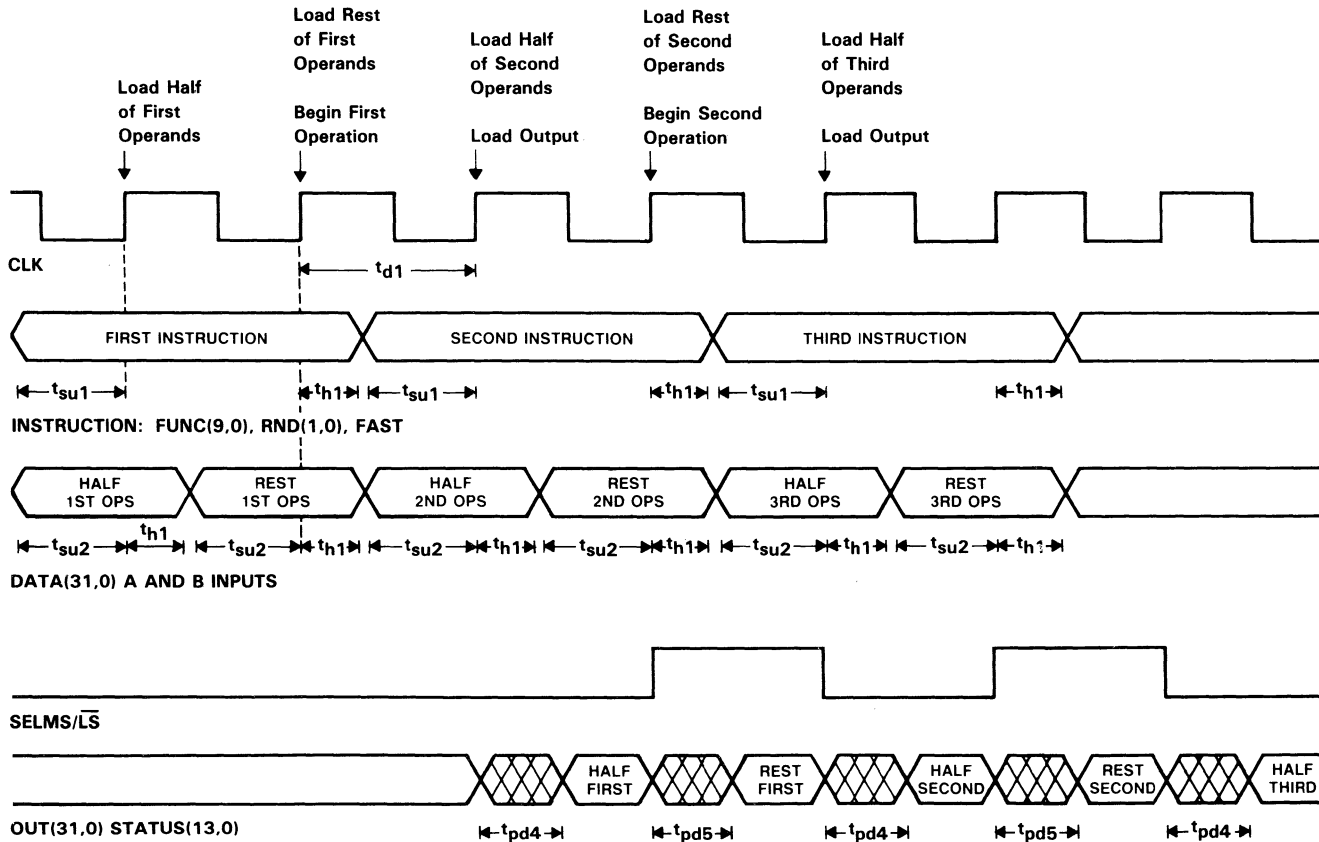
Load Half of First Operands

Load Rest of First Operands

Begin First Operation

Load Half of Second Operands

Load Output

Load Rest of Second Operands

Begin Second Operation

Load Half of Third Operands

Load Output

CLK

$t_{d1}$

FIRST INSTRUCTION

SECOND INSTRUCTION

THIRD INSTRUCTION

$t_{su1}$ $t_{h1}$ $t_{su1}$ $t_{h1}$ $t_{su1}$ $t_{h1}$

INSTRUCTION: FUNC(9,0), RND(1,0), FAST

HALF 1ST OPS

REST 1ST OPS

HALF 2ND OPS

REST 2ND OPS

HALF 3RD OPS

REST 3RD OPS

$t_{su2}$ $t_{h1}$ $t_{su2}$ $t_{h1}$ $t_{su2}$ $t_{h1}$ $t_{su2}$ $t_{h1}$ $t_{su2}$ $t_{h1}$ $t_{su2}$ $t_{h1}$

DATA(31,0) A AND B INPUTS

SELMS/$\overline{LS}$

HALF FIRST

REST FIRST

HALF SECOND

REST SECOND

HALF THIRD

OUT(31,0) STATUS(13,0)

$t_{pd4}$ $t_{pd5}$ $t_{pd4}$ $t_{pd5}$ $t_{pd4}$